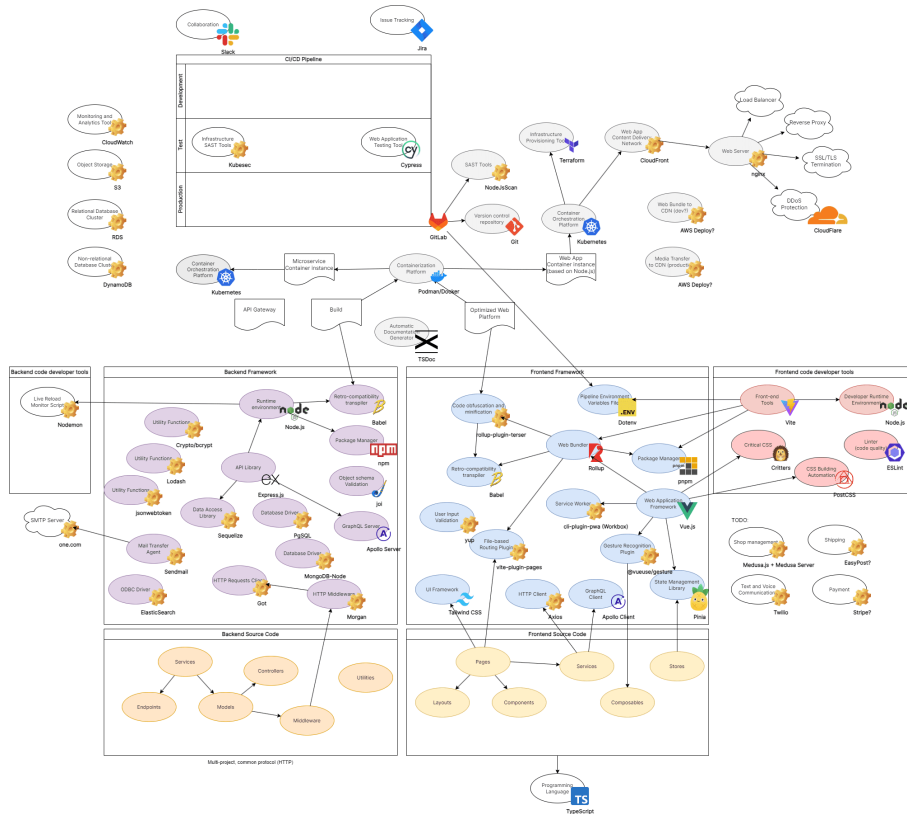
Collaboration
Slack
Issue Tracking
Jira

CI/CD Pipeline
Development
Test
Infrastructure SAST Tools
Kubesec
Web Application Testing Tools
Cypress
Production

Monitoring and Analytics Tools
CloudWatch
Object Storage
S3
Relational Database Cluster
RDS
Non-relational Database Cluster
DynamoDB

SAST Tools
NodeJsScan
Version control repository
Git
GitLab
Infrastructure Provisioning Tool
Terraform
Container Orchestration Platform
Kubernetes
Web App Content Delivery Network
CloudFront
Web Server
nginx
Load Balancer
Reverse Proxy
SSL/TLS Termination
DDoS Protection
CloudFlare
Web Bundle to CDN (dev?)
AWS Deploy?
Media Transfer to CDN (product)
AWS Deploy?

Container Orchestration Platform
Kubernetes
Microservice Container instance
Containerization Platform
Podman/Docker
Web App Container instance based on Node.js
API Gateway
Build
Optimized Web Platform
Automatic Documentation Generator
TSDoc

Backend code developer tools
Live Reload Monitor Script
Nodemon

Backend Framework
Runtime environment
Node.js
Retro-compatibility transpiler
Babel
Utility Functions
Crypto/bcrypt
Package Manager
npm
Utility Functions
Lodash
API Library
Express.js
Object schema Validation
joi
Utility Functions
jsonwebtoken
Data Access Library
Sequelize
Database Driver
PgSQL
GraphQL Server
Apollo Server
SMTP Server
one.com
Mail Transfer Agent
Sendmail
Database Driver
MongoDB-Node
ODBC Driver
ElasticSearch
HTTP Requests Client
Got
HTTP Middleware
Morgan

Frontend Framework
Code obfuscation and minification
rollup-plugin-terser
Pipeline Environment Variables File
Dotenv
Web Bundler
Rollup
Package Manager
pnpm
Retro-compatibility transpiler
Babel
Service Worker
cli-plugin-pwa (Workbox)
Web Application Framework
Vue.js
User Input Validation
yup
File-based Routing Plugin
vite-plugin-pages
Gesture Recognition Plugin
@vueuse/gesture
UI Framework
Tailwind CSS
HTTP Client
Axios
GraphQL Client
Apollo Client
State Management Library
Pinia

Frontend code developer tools
Front-end Tools
Vite
Developer Runtime Environment
Node.js
Critical CSS
Critters
Linter (code quality)
ESLint
CSS Building Automation
PostCSS

TODO
Shop management
Medusa.js + Medusa Server
Shipping
EasyPost?
Text and Voice Communication
Twilio
Payment
Stripe?

Backend Source Code
Services
Controllers
Endpoints
Models
Utilities
Middleware

Frontend Source Code
Pages
Services
Stores
Layouts
Components
Composables

Multi-project, common protocol (HTTP)

Programming Language
TypeScript